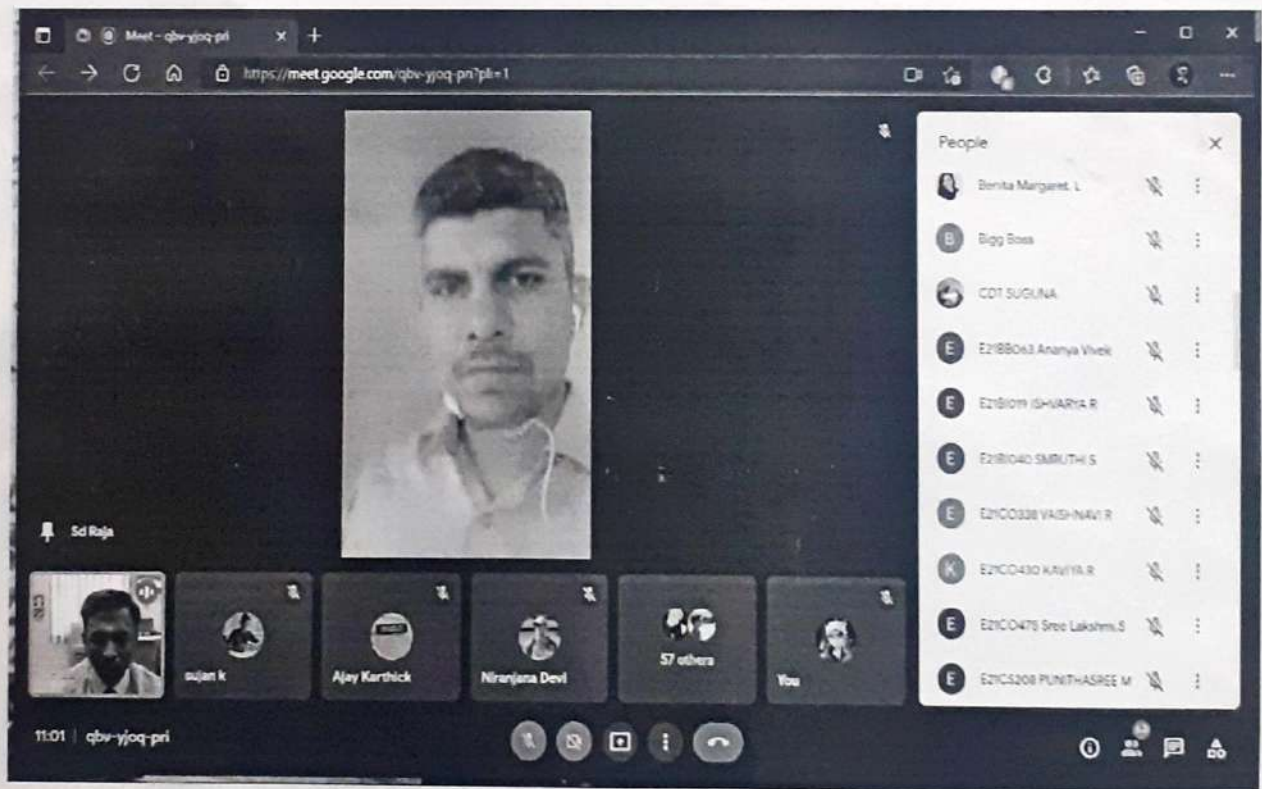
Meet - qbv-yjoq-pri

https://meet.google.com/qbv-yjoq-pri?pli=1

Sd Raja

People

Benita Margaret. L

B Bigg Boss

CDT SUGUNA

E E21BB063 Ananya Vivek

E E21B019 ISHVARYA R

E E21B040 SMRUTHI S

E E21CO338 VAISHNAVI R

K E21CO430 KAVIYA R

E E21CO475 Sree Lakshmi.S

E E21CS208 PUNITHASREE M

sujan k

Ajay Karthick

Niranjana Devi

57 others

You

11:01 | qbv-yjoq-pri